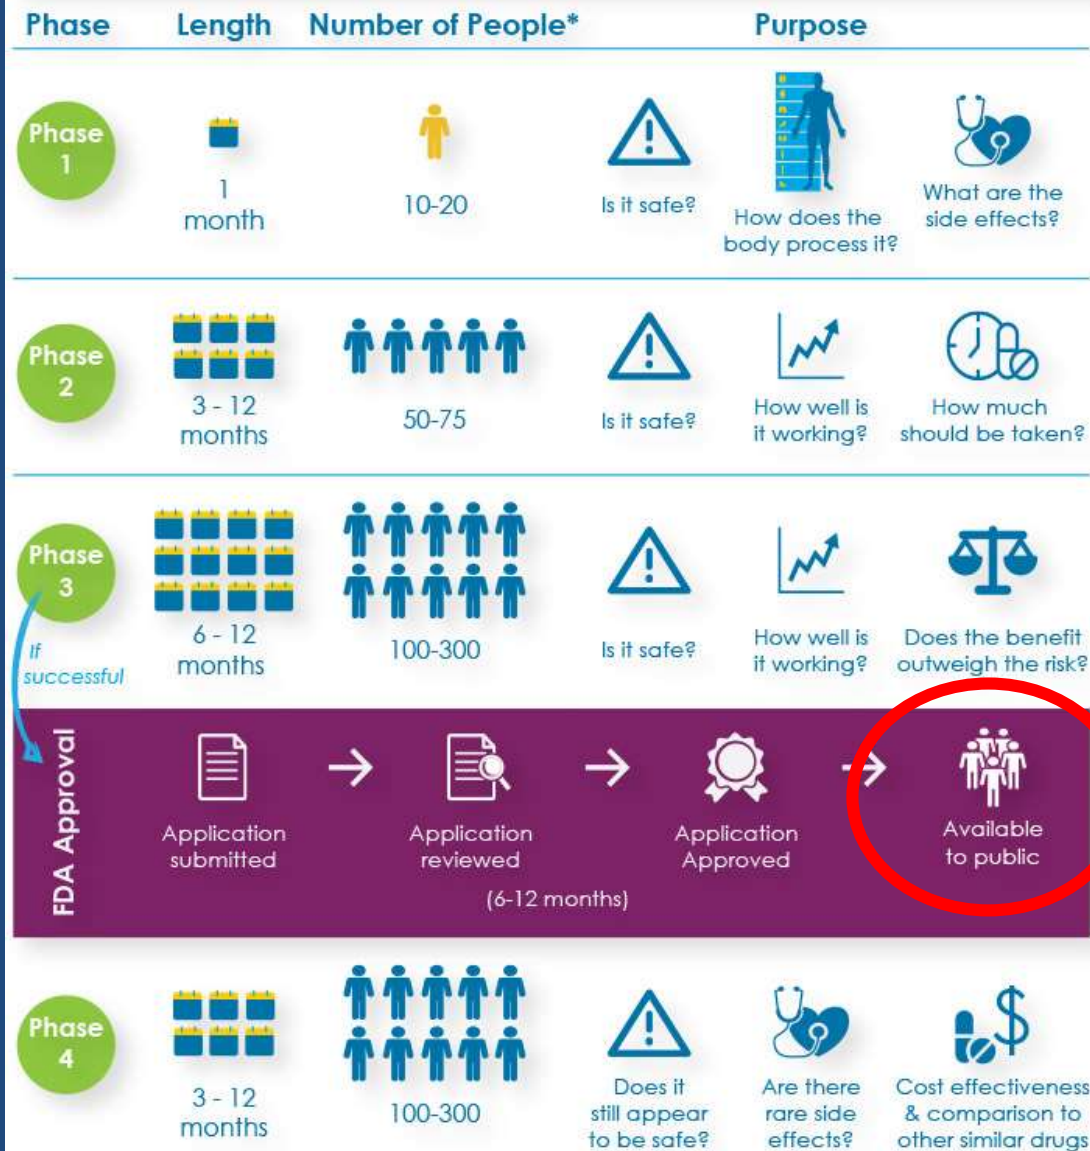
| Phase | Length | Number of People* | Purpose | | |
|---|---|---|---|---|---|
| Phase 1 | 1 month | 10-20 | Is it safe? | How does the body process it? | What are the side effects? |
| Phase 2 | 3 - 12 months | 50-75 | Is it safe? | How well is it working? | How much should be taken? |
| Phase 3 | 6 - 12 months | 100-300 | Is it safe? | How well is it working? | Does the benefit outweigh the risk? |

If successful

FDA Approval

Application submitted → Application reviewed (6-12 months) → Application Approved → Available to public

| Phase 4 | 3 - 12 months | 100-300 | Does it still appear to be safe? | Are there rare side effects? | Cost effectiveness & comparison to other similar drugs |